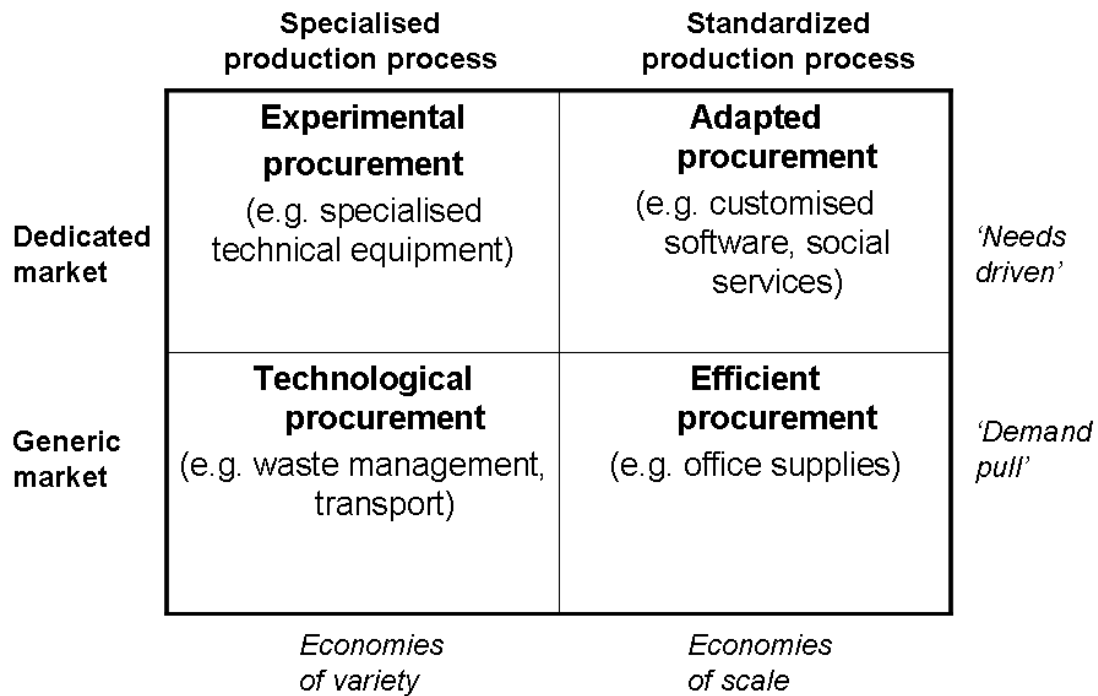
| | Specialised production process | Standardized production process | |
|---|---|---|---|
| Dedicated market | **Experimental procurement** (e.g. specialised technical equipment) | **Adapted procurement** (e.g. customised software, social services) | 'Needs driven' |
| Generic market | **Technological procurement** (e.g. waste management, transport) | **Efficient procurement** (e.g. office supplies) | 'Demand pull' |
| | Economies of variety | Economies of scale | |